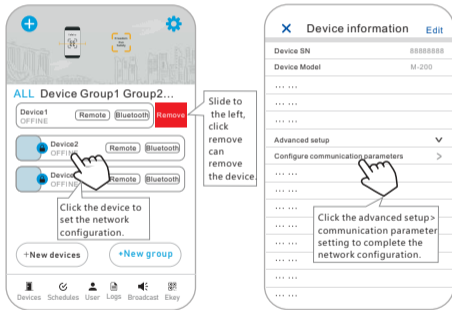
ALL Device Group1 Group2...

Device1
OFFINE
Remote
Bluetooth
Remove

Slide to the left, click remove can remove the device.

Device2
OFFINE
Remote
Bluetooth

Devic
OFFINE
Remote
Bluetooth

Click the device to set the network configuration.

+New devices
+New group

Devices Schedules User Logs Broadcast Ekey

Device information
Edit

Device SN
88888888
Device Model
M-200
... ...
... ...
... ...
Advanced setup
Configure communication parameters
... ...
... ...
... ...
... ...
... ...
... ...
... ...
... ...

Click the advanced setup> communication parameter setting to complete the network configuration.